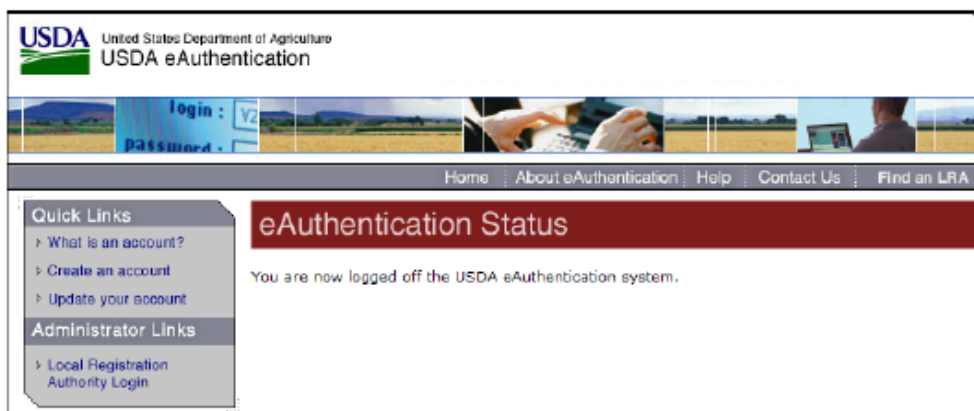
USDA United States Department of Agriculture
USDA eAuthentication

login :
password :

Home | About eAuthentication | Help | Contact Us | Find an LRA

Quick Links
What is an account?
Create an account
Update your account

Administrator Links
Local Registration Authority Login

eAuthentication Status

You are now logged off the USDA eAuthentication system.